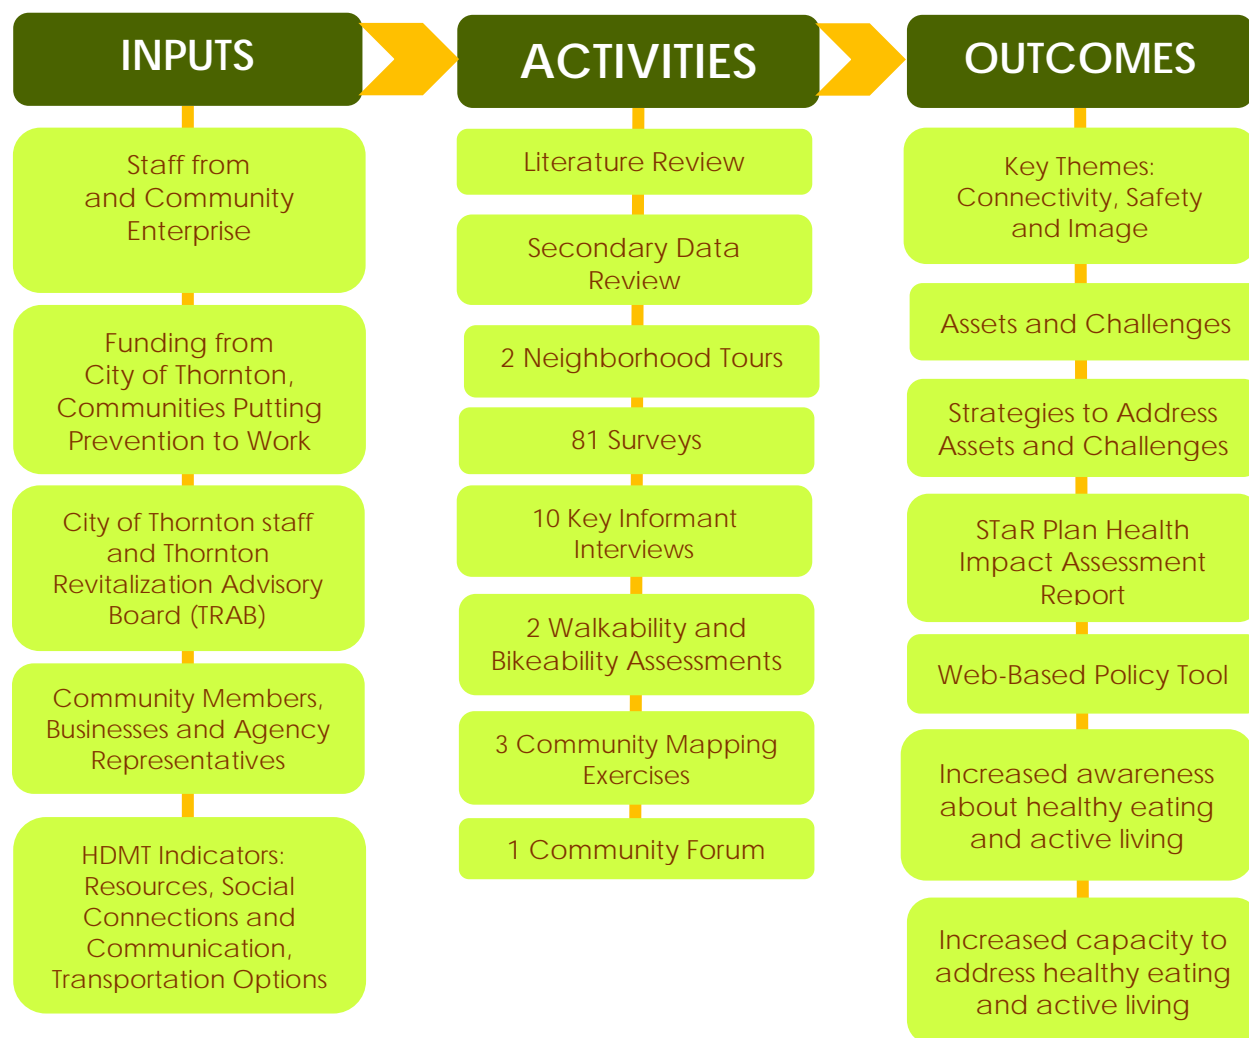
INPUTS

Staff from and Community Enterprise

Funding from City of Thornton, Communities Putting Prevention to Work

City of Thornton staff and Thornton Revitalization Advisory Board (TRAB)

Community Members, Businesses and Agency Representatives

HDMT Indicators: Resources, Social Connections and Communication, Transportation Options

ACTIVITIES

Literature Review

Secondary Data Review

2 Neighborhood Tours

81 Surveys

10 Key Informant Interviews

2 Walkability and Bikeability Assessments

3 Community Mapping Exercises

1 Community Forum

OUTCOMES

Key Themes: Connectivity, Safety and Image

Assets and Challenges

Strategies to Address Assets and Challenges

STaR Plan Health Impact Assessment Report

Web-Based Policy Tool

Increased awareness about healthy eating and active living

Increased capacity to address healthy eating and active living